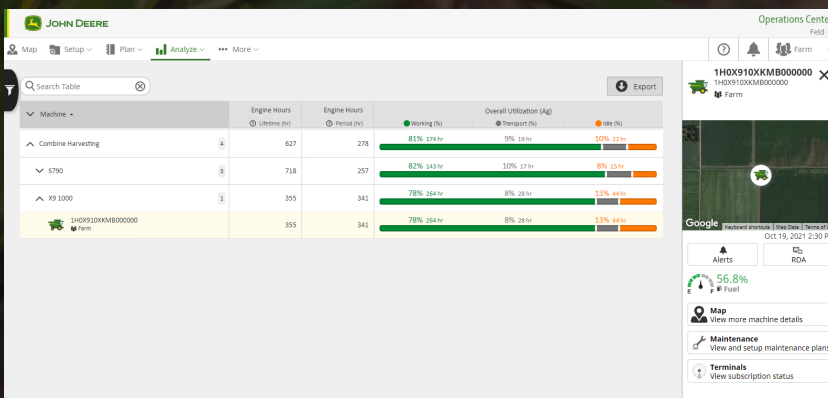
JOHN DEERE

Operations Center
Feild

Map Setup Plan Analyze More

Farm

Search Table

Export

| Machine | Engine Hours Lifetime (hr) | Engine Hours Period (hr) | Overall Utilization (Ag) Working (%) Transport (%) Idle (%) |
|---|---|---|---|
| Combine Harvesting 4 | 627 | 278 | 81% 174 hr 9% 19 hr 10% 22 hr |
| S790 3 | 718 | 257 | 82% 143 hr 10% 17 hr 8% 15 hr |
| X9 1000 1 | 355 | 341 | 78% 264 hr 8% 28 hr 13% 44 hr |
| 1H0X910XKMB000000 Farm | 355 | 341 | 78% 264 hr 8% 28 hr 13% 44 hr |

1H0X910XKMB000000
1H0X910XKMB000000
Farm

Google Keyboard shortcuts Map Data Terms of

Oct 19, 2021 2:30 P

Alerts

RDA

E F

56.8%
Fuel

Map
View more machine details

Maintenance
View and setup maintenance plans

Terminals
View subscription status